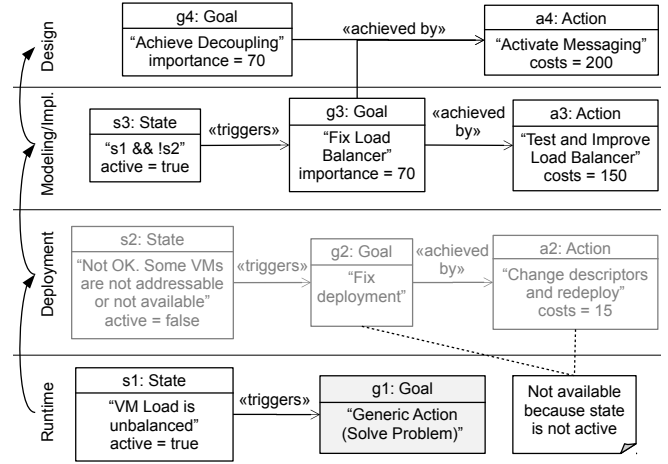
Design

g4: Goal
"Achieve Decoupling"
importance = 70

«achieved by»

a4: Action
"Activate Messaging"
costs = 200

Modeling/Impl.

s3: State
"s1 && !s2"
active = true

«triggers»

g3: Goal
"Fix Load Balancer"
importance = 70

«achieved by»

a3: Action
"Test and Improve Load Balancer"
costs = 150

Deployment

s2: State
"Not OK. Some VMs are not addressable or not available"
active = false

«triggers»

g2: Goal
"Fix deployment"

«achieved by»

a2: Action
"Change descriptors and redeploy"
costs = 15

Runtime

s1: State
"VM Load is unbalanced"
active = true

«triggers»

g1: Goal
"Generic Action (Solve Problem)"

Not available because state is not active